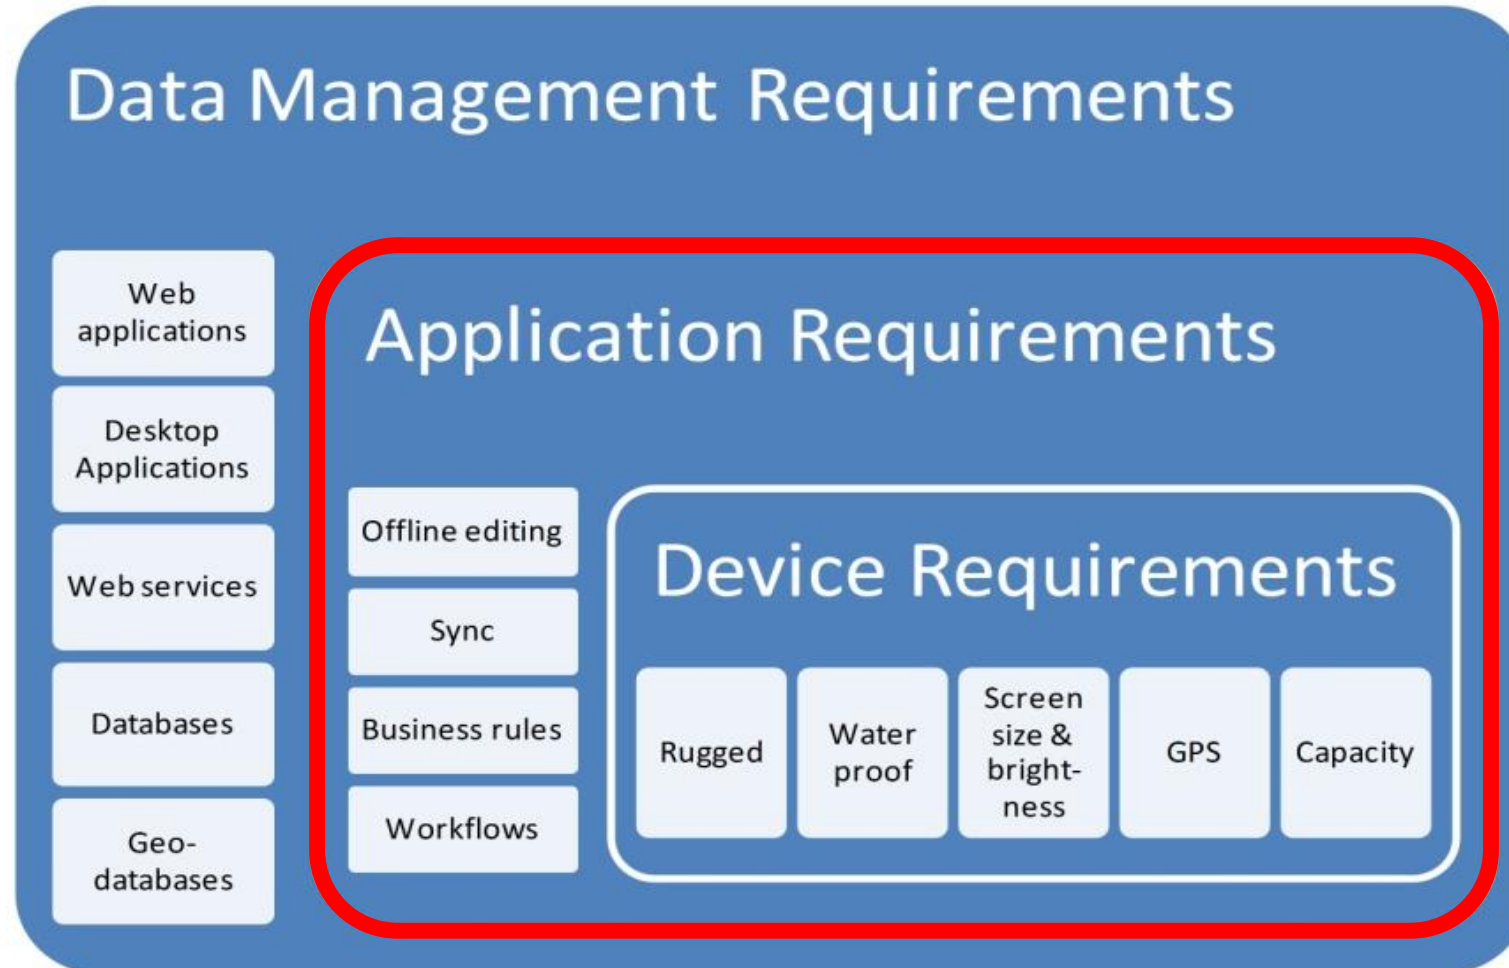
Data Management Requirements

Web applications

Desktop Applications

Web services

Databases

Geo-databases

Application Requirements

Offline editing

Sync

Business rules

Workflows

Device Requirements

Rugged

Water proof

Screen size & brightness

GPS

Capacity